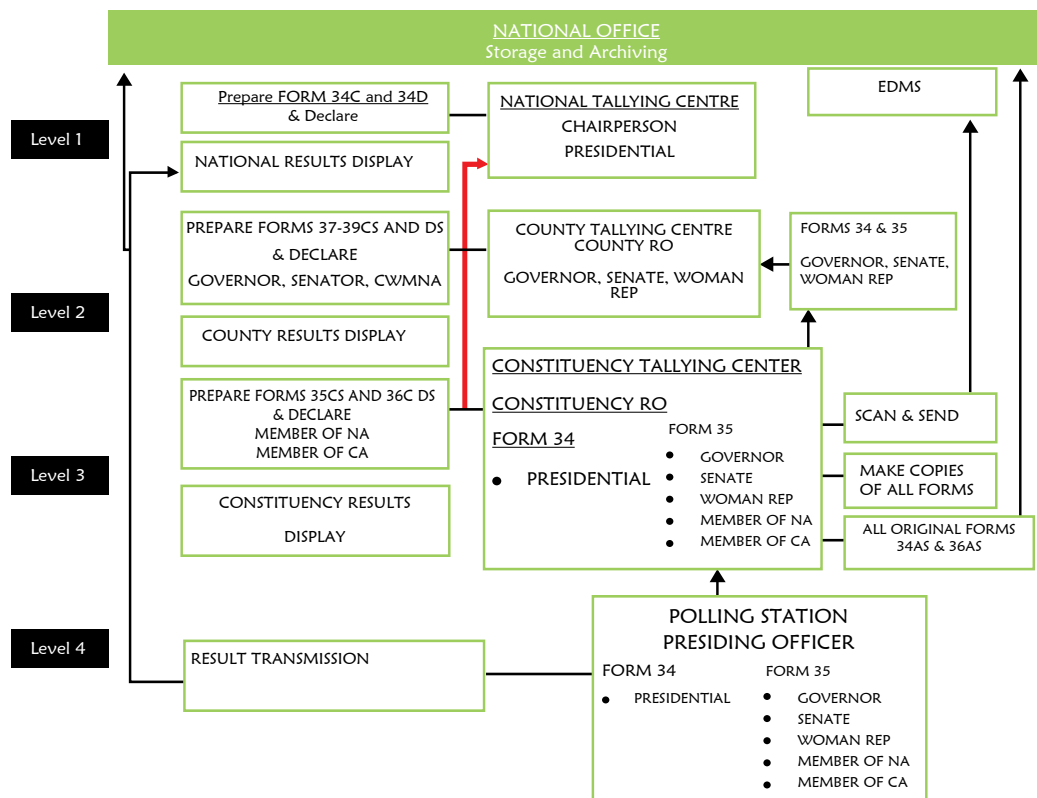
NATIONAL OFFICE
Storage and Archiving

Prepare FORM 34C and 34D & Declare

NATIONAL TALLYING CENTRE
CHAIRPERSON
PRESIDENTIAL

EDMS

Level 1

NATIONAL RESULTS DISPLAY

PREPARE FORMS 37-39CS AND DS & DECLARE
GOVERNOR, SENATOR, CWMNA

COUNTY TALLYING CENTRE
COUNTY RO
GOVERNOR, SENATE, WOMAN REP

FORMS 34 & 35
GOVERNOR, SENATE, WOMAN REP

Level 2

COUNTY RESULTS DISPLAY

PREPARE FORMS 35CS AND 36C DS & DECLARE
MEMBER OF NA
MEMBER OF CA

CONSTITUENCY TALLYING CENTER
CONSTITUENCY RO
FORM 34
• PRESIDENTIAL
FORM 35
• GOVERNOR
• SENATE
• WOMAN REP
• MEMBER OF NA
• MEMBER OF CA

SCAN & SEND

MAKE COPIES OF ALL FORMS

ALL ORIGINAL FORMS 34AS & 36AS

Level 3

CONSTITUENCY RESULTS DISPLAY

Level 4

RESULT TRANSMISSION

POLLING STATION
PRESIDING OFFICER
FORM 34
• PRESIDENTIAL
FORM 35
• GOVERNOR
• SENATE
• WOMAN REP
• MEMBER OF NA
• MEMBER OF CA